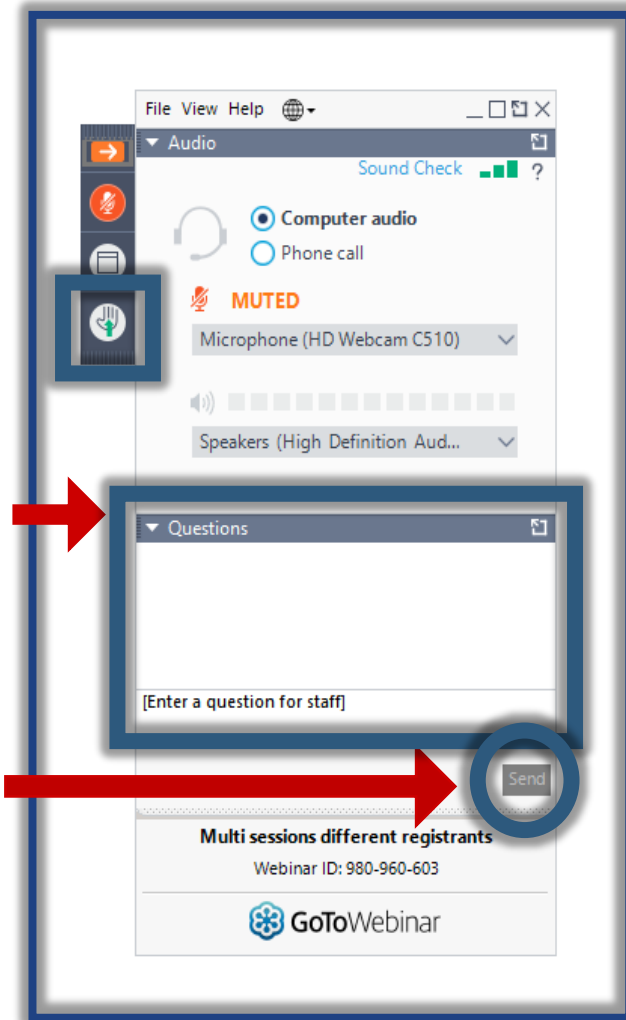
File View Help

Audio

Sound Check ?

Computer audio

Phone call

MUTED

Microphone (HD Webcam C510)

Speakers (High Definition Aud...

Questions

[Enter a question for staff]

Send

Multi sessions different registrants

Webinar ID: 980-960-603

GoToWebinar